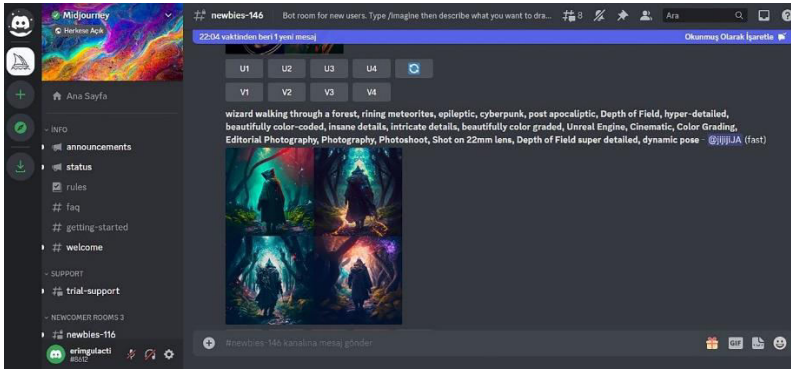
Midjourney
Herkese Açık
Ana Sayfa
INFO
announcements
status
rules
faq
getting-started
welcome
SUPPORT
trial-support
NEWCOMER ROOMS 3
newbies-116
eringulacti
#8612

newbies-146
Bot room for new users. Type /imagine then describe what you want to dra...
8
Ara
22:04 vaktinden beri 1 yeni mesaj
Okunmuş Olarak İşaretle

U1 U2 U3 U4
V1 V2 V3 V4

wizard walking through a forest, rining meteorites, epileptic, cyberpunk, post apocaliptic, Depth of Field, hyper-detailed, beautifully color-coded, insane details, intricate details, beautifully color graded, Unreal Engine, Cinematic, Color Grading, Editorial Photography, Photography, Photoshoot, Shot on 22mm lens, Depth of Field super detailed, dynamic pose - @jijijJA (fast)

#newbies-146 kanalına mesaj gönder
GIF